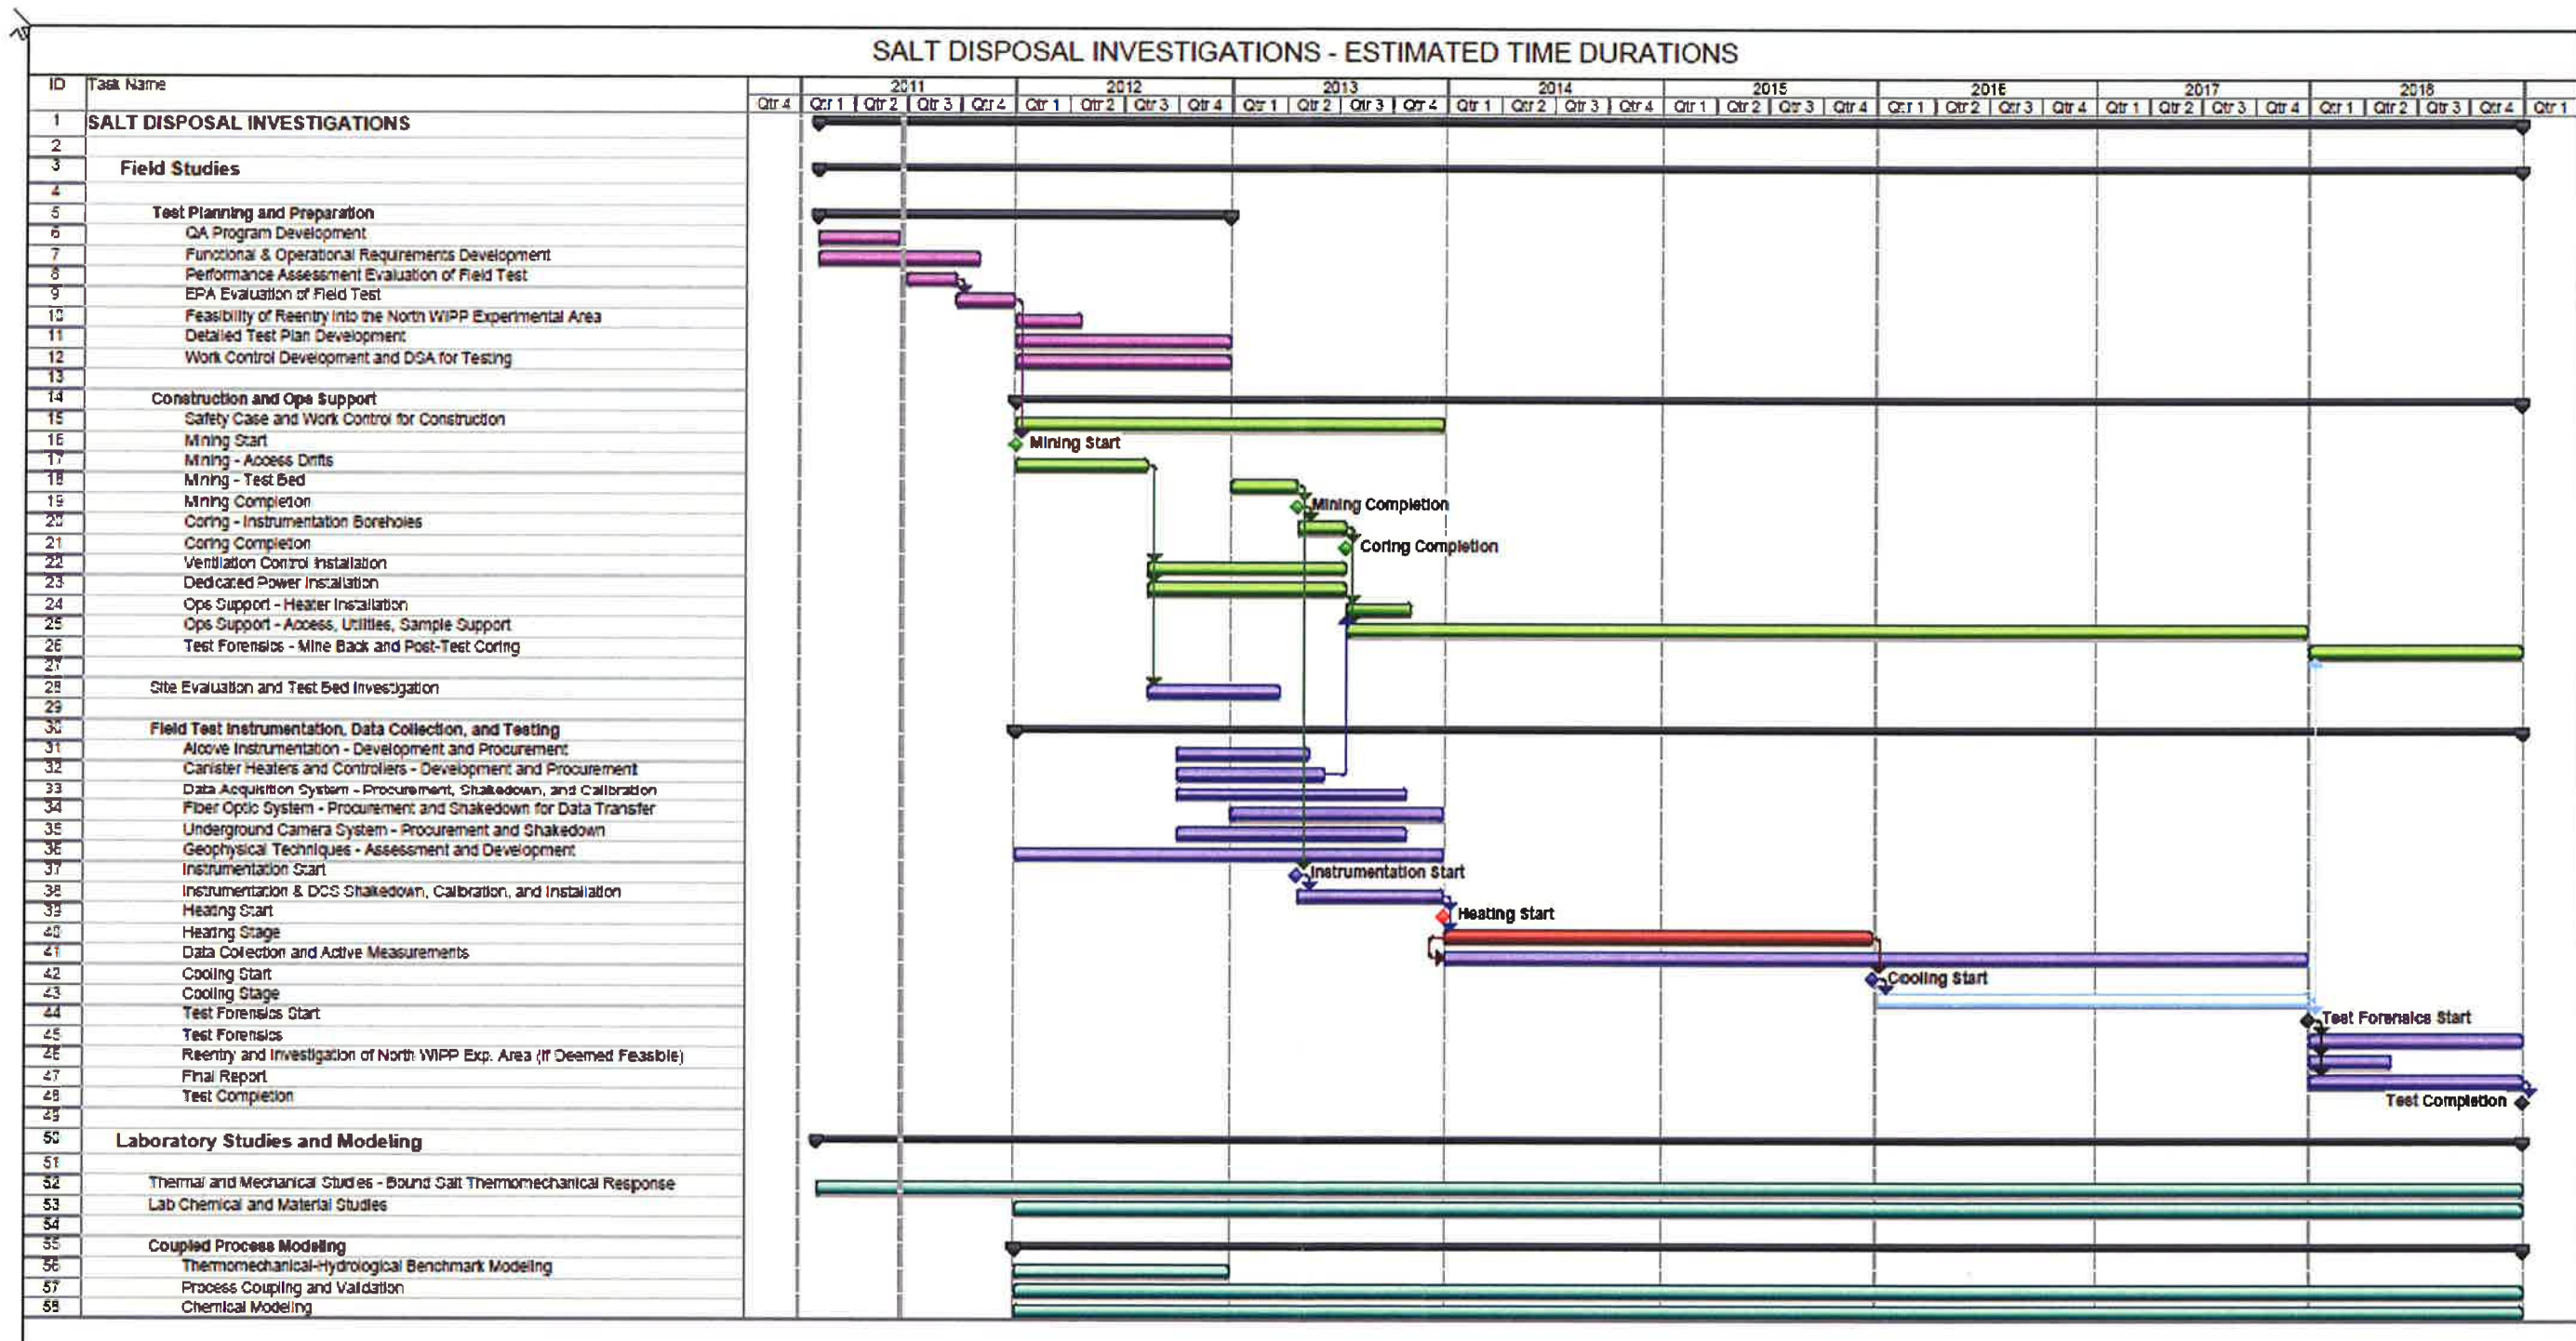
SALT DISPOSAL INVESTIGATIONS - ESTIMATED TIME DURATIONS

| ID | Task Name |
|---|---|
| 1 | SALT DISPOSAL INVESTIGATIONS |
| 2 | |
| 3 | Field Studies |
| 4 | |
| 5 | Test Planning and Preparation |
| 6 | QA Program Development |
| 7 | Functional & Operational Requirements Development |
| 8 | Performance Assessment Evaluation of Field Test |
| 9 | EPA Evaluation of Field Test |
| 10 | Feasibility of Reentry into the North WIPP Experimental Area |
| 11 | Detailed Test Plan Development |
| 12 | Work Control Development and DSA for Testing |
| 13 | |
| 14 | Construction and Ops Support |
| 15 | Safety Case and Work Control for Construction |
| 16 | Mining Start |
| 17 | Mining - Access Drifts |
| 18 | Mining - Test Bed |
| 19 | Mining Completion |
| 20 | Coring - Instrumentation Boreholes |
| 21 | Coring Completion |
| 22 | Ventilation Control Installation |
| 23 | Dedicated Power Installation |
| 24 | Ops Support - Heater Installation |
| 25 | Ops Support - Access, Utilities, Sample Support |
| 26 | Test Forensics - Mine Back and Post-Test Coring |
| 27 | |
| 28 | Site Evaluation and Test Bed Investigation |
| 29 | |
| 30 | Field Test Instrumentation, Data Collection, and Testing |
| 31 | Alcove Instrumentation - Development and Procurement |
| 32 | Canister Heaters and Controllers - Development and Procurement |
| 33 | Data Acquisition System - Procurement, Shakedown, and Calibration |
| 34 | Fiber Optic System - Procurement and Shakedown for Data Transfer |
| 35 | Underground Camera System - Procurement and Shakedown |
| 36 | Geophysical Techniques - Assessment and Development |
| 37 | Instrumentation Start |
| 38 | Instrumentation & DCS Shakedown, Calibration, and Installation |
| 39 | Heating Start |
| 40 | Heating Stage |
| 41 | Data Collection and Active Measurements |
| 42 | Cooling Start |
| 43 | Cooling Stage |
| 44 | Test Forensics Start |
| 45 | Test Forensics |
| 46 | Reentry and Investigation of North WIPP Exp. Area (If Deemed Feasible) |
| 47 | Final Report |
| 48 | Test Completion |
| 49 | |
| 50 | Laboratory Studies and Modeling |
| 51 | |
| 52 | Thermal and Mechanical Studies - Bound Salt Thermomechanical Response |
| 53 | Lab Chemical and Material Studies |
| 54 | |
| 55 | Coupled Process Modeling |
| 56 | Thermomechanical-Hydrological Benchmark Modeling |
| 57 | Process Coupling and Validation |
| 58 | Chemical Modeling |

2011 2012 2013 2014 2015 2016 2017 2018
Qtr 4 Qtr 1 Qtr 2 Qtr 3 Qtr 4 Qtr 1 Qtr 2 Qtr 3 Qtr 4 Qtr 1 Qtr 2 Qtr 3 Qtr 4 Qtr 1 Qtr 2 Qtr 3 Qtr 4 Qtr 1 Qtr 2 Qtr 3 Qtr 4 Qtr 1 Qtr 2 Qtr 3 Qtr 4 Qtr 1 Qtr 2 Qtr 3 Qtr 4 Qtr 1 Qtr 2 Qtr 3 Qtr 4 Qtr 1

Mining Start
Mining Completion
Coring Completion
Instrumentation Start
Heating Start
Cooling Start
Test Forensics Start
Test Completion